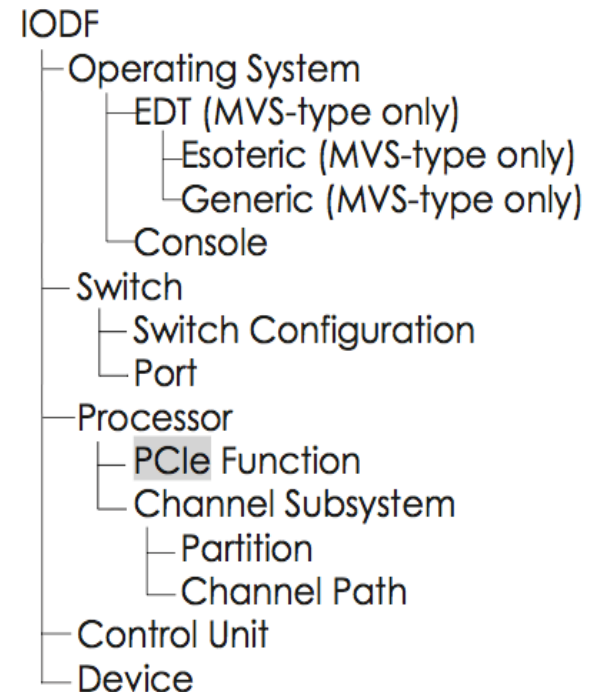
IODF
Operating System
EDT (MVS-type only)
Esoteric (MVS-type only)
Generic (MVS-type only)
Console
Switch
Switch Configuration
Port
Processor
PCIe Function
Channel Subsystem
Partition
Channel Path
Control Unit
Device